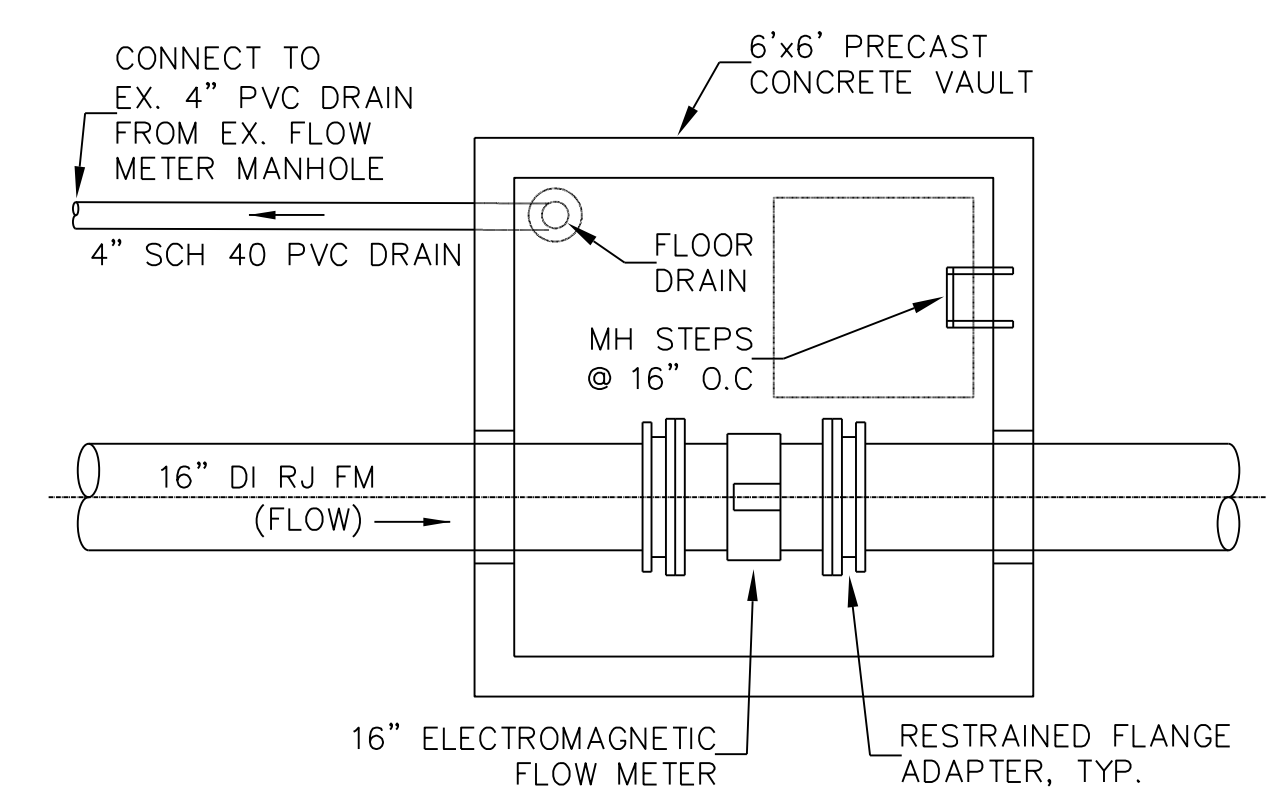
CONNECT TO
EX. 4" PVC DRAIN
FROM EX. FLOW
METER MANHOLE

6'x6' PRECAST
CONCRETE VAULT

4" SCH 40 PVC DRAIN

FLOOR
DRAIN

MH STEPS
@ 16" O.C

16" DI RJ FM
(FLOW)

16" ELECTROMAGNETIC
FLOW METER

RESTRAINED FLANGE
ADAPTER, TYP.